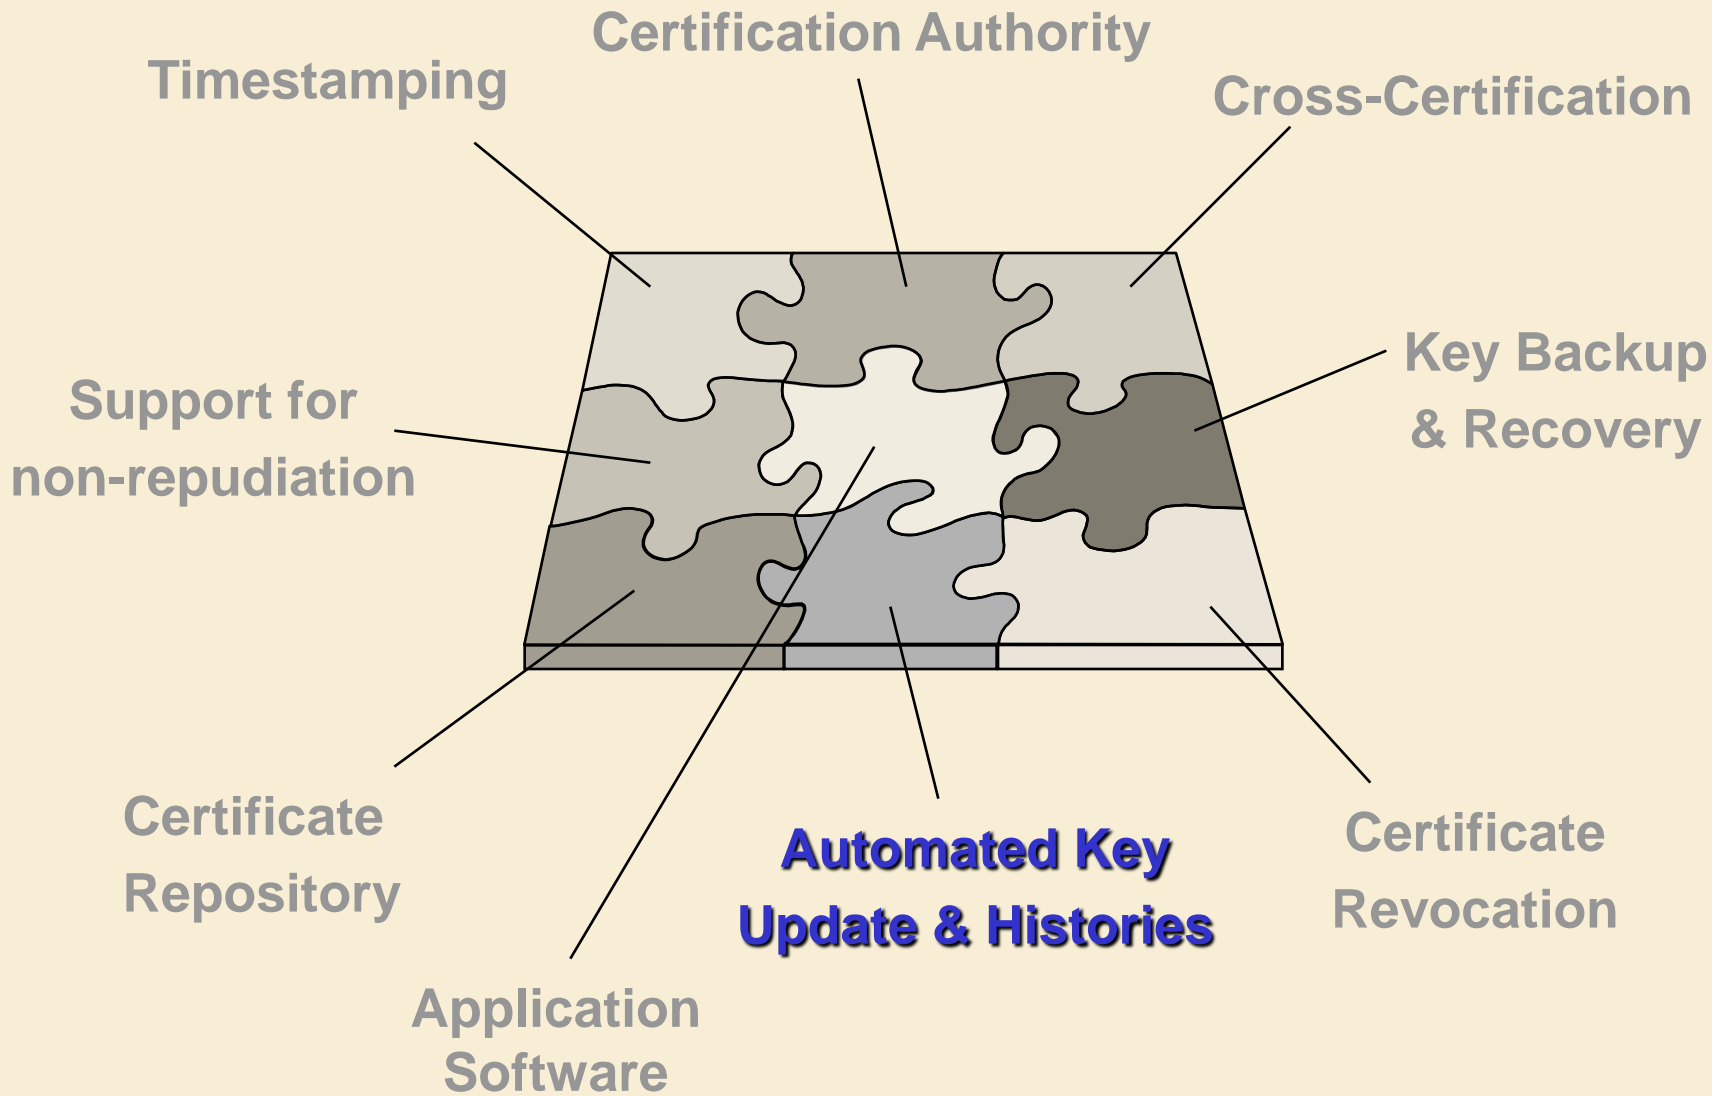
Timestamping

Certification Authority

Cross-Certification

Support for non-repudiation

Key Backup & Recovery

Certificate Repository

Automated Key Update & Histories

Certificate Revocation

Application Software